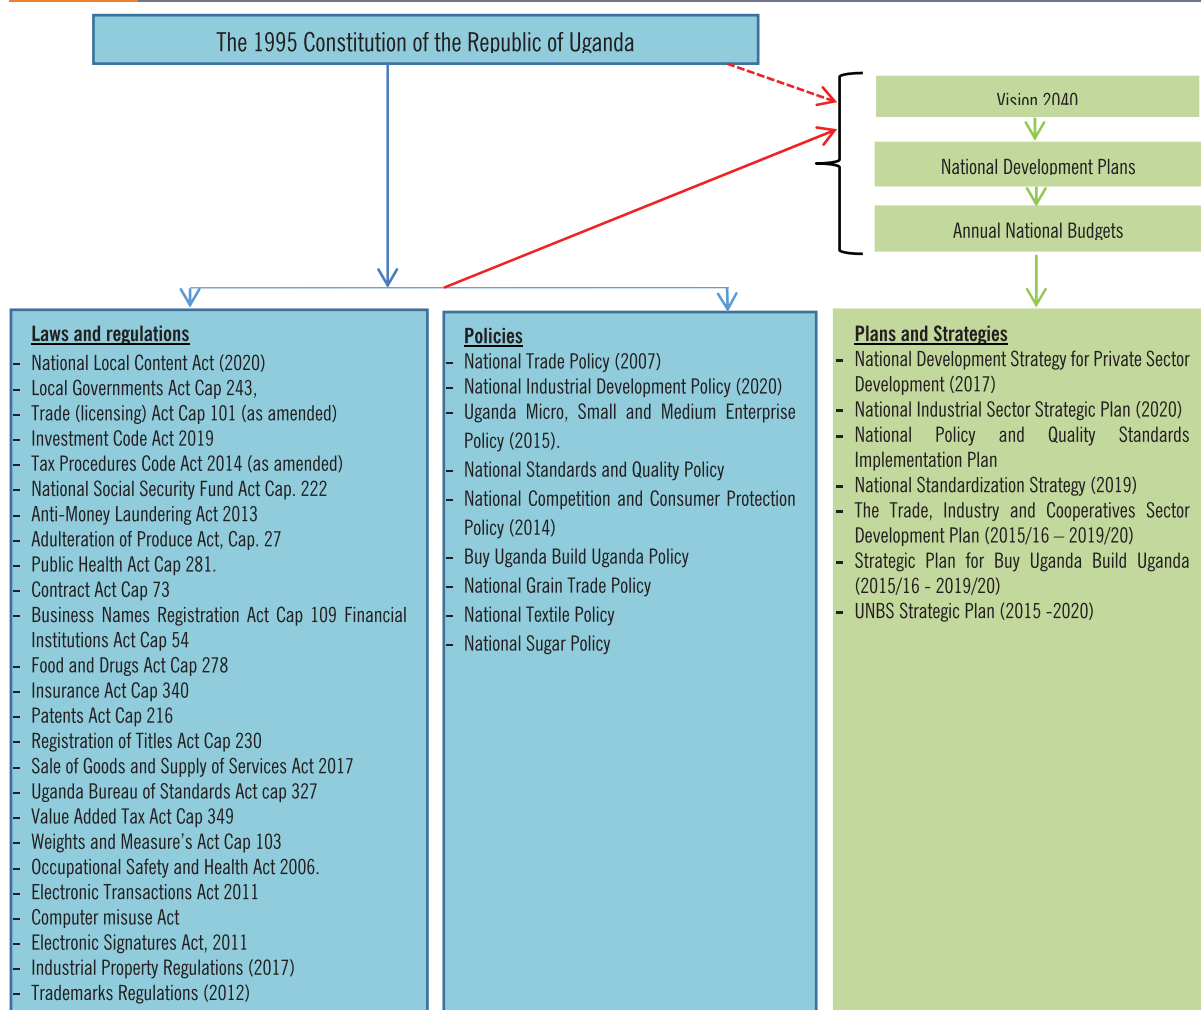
The 1995 Constitution of the Republic of Uganda

Vision 2040

National Development Plans

Annual National Budgets

Laws and regulations
- National Local Content Act (2020)
- Local Governments Act Cap 243,
- Trade (licensing) Act Cap 101 (as amended)
- Investment Code Act 2019
- Tax Procedures Code Act 2014 (as amended)
- National Social Security Fund Act Cap. 222
- Anti-Money Laundering Act 2013
- Adulteration of Produce Act, Cap. 27
- Public Health Act Cap 281.
- Contract Act Cap 73
- Business Names Registration Act Cap 109 Financial Institutions Act Cap 54
- Food and Drugs Act Cap 278
- Insurance Act Cap 340
- Patents Act Cap 216
- Registration of Titles Act Cap 230
- Sale of Goods and Supply of Services Act 2017
- Uganda Bureau of Standards Act cap 327
- Value Added Tax Act Cap 349
- Weights and Measure's Act Cap 103
- Occupational Safety and Health Act 2006.
- Electronic Transactions Act 2011
- Computer misuse Act
- Electronic Signatures Act, 2011
- Industrial Property Regulations (2017)
- Trademarks Regulations (2012)

Policies
- National Trade Policy (2007)
- National Industrial Development Policy (2020)
- Uganda Micro, Small and Medium Enterprise Policy (2015).
- National Standards and Quality Policy
- National Competition and Consumer Protection Policy (2014)
- Buy Uganda Build Uganda Policy
- National Grain Trade Policy
- National Textile Policy
- National Sugar Policy

Plans and Strategies
- National Development Strategy for Private Sector Development (2017)
- National Industrial Sector Strategic Plan (2020)
- National Policy and Quality Standards Implementation Plan
- National Standardization Strategy (2019)
- The Trade, Industry and Cooperatives Sector Development Plan (2015/16 – 2019/20)
- Strategic Plan for Buy Uganda Build Uganda (2015/16 - 2019/20)
- UNBS Strategic Plan (2015 -2020)